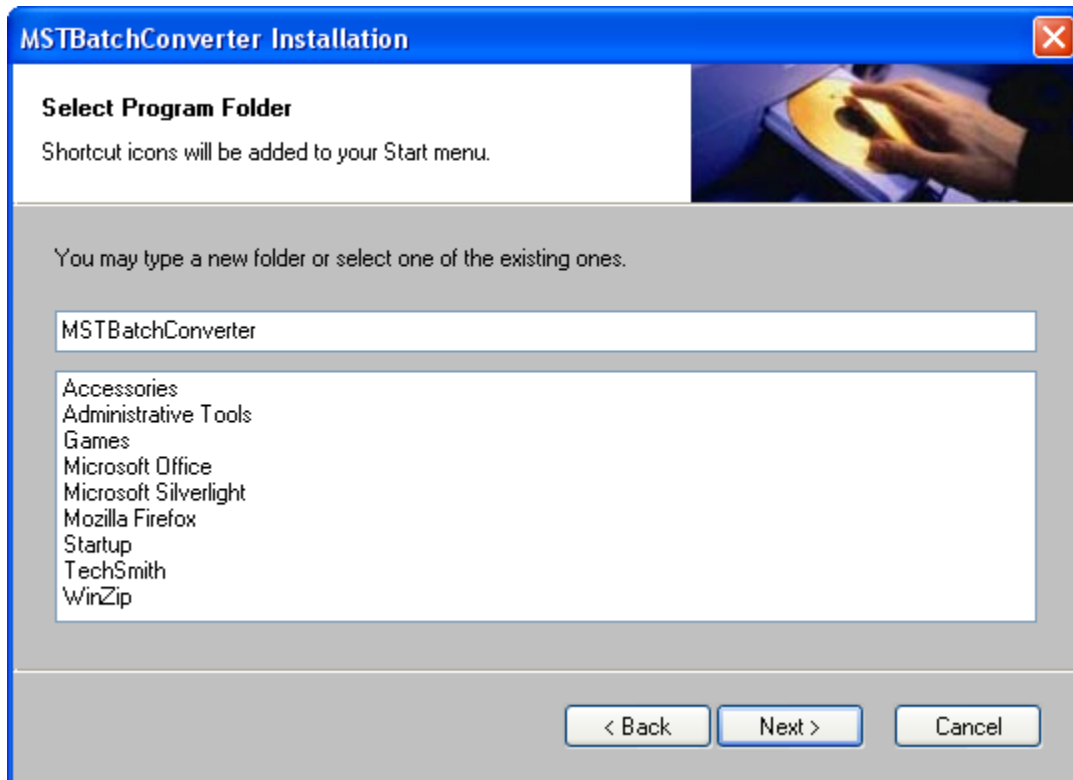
MSTBatchConverter Installation

Select Program Folder

Shortcut icons will be added to your Start menu.

You may type a new folder or select one of the existing ones.

MSTBatchConverter

Accessories
Administrative Tools
Games
Microsoft Office
Microsoft Silverlight
Mozilla Firefox
Startup
TechSmith
WinZip

< Back
Next >
Cancel